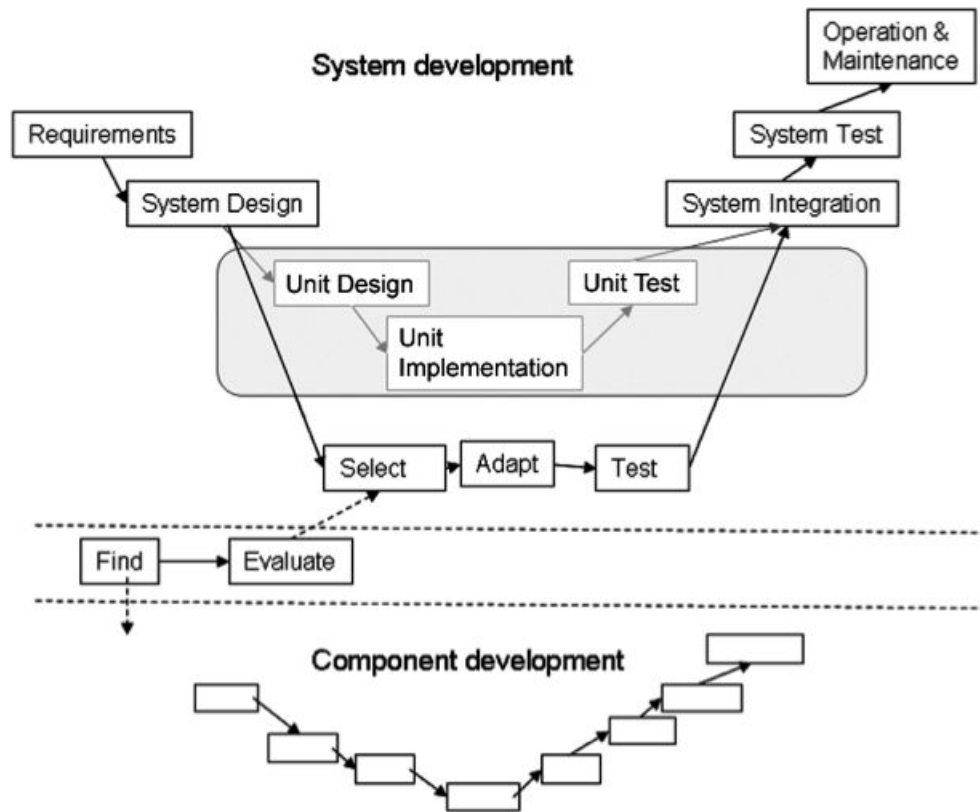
System development

Operation & Maintenance

Requirements

System Test

System Design

System Integration

Unit Design

Unit Test

Unit Implementation

Select

Adapt

Test

Find

Evaluate

Component development